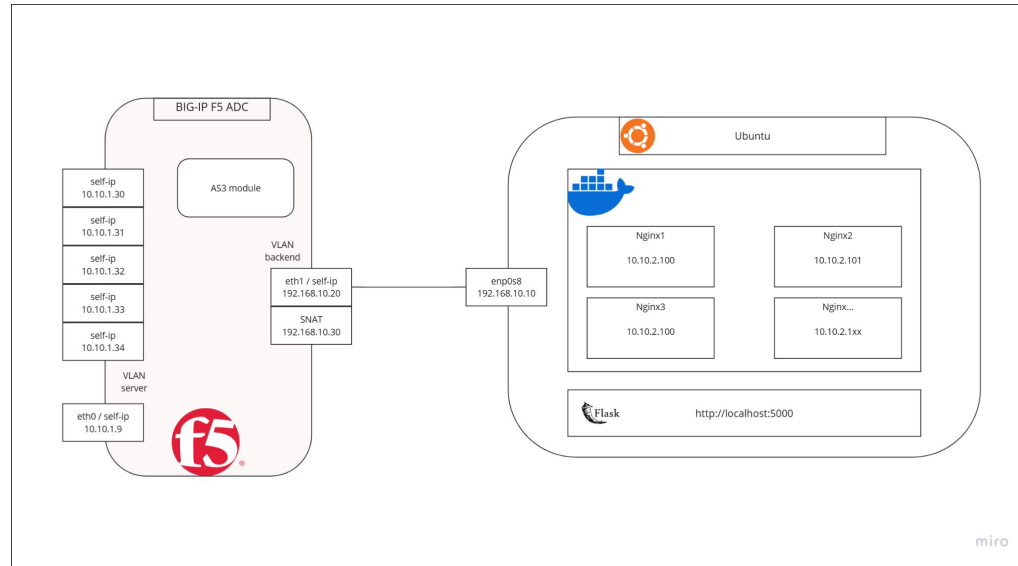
BIG-IP F5 ADC

self-ip
10.10.1.30

self-ip
10.10.1.31

self-ip
10.10.1.32

self-ip
10.10.1.33

self-ip
10.10.1.34

VLAN
server

eth0 / self-ip
10.10.1.9

AS3 module

VLAN
backend

eth1 / self-ip
192.168.10.20

SNAT
192.168.10.30

f5

enp0s8
192.168.10.10

Ubuntu

Nginx1
10.10.2.100

Nginx2
10.10.2.101

Nginx3
10.10.2.100

Nginx...
10.10.2.1xx

Flask

http://localhost:5000

miro